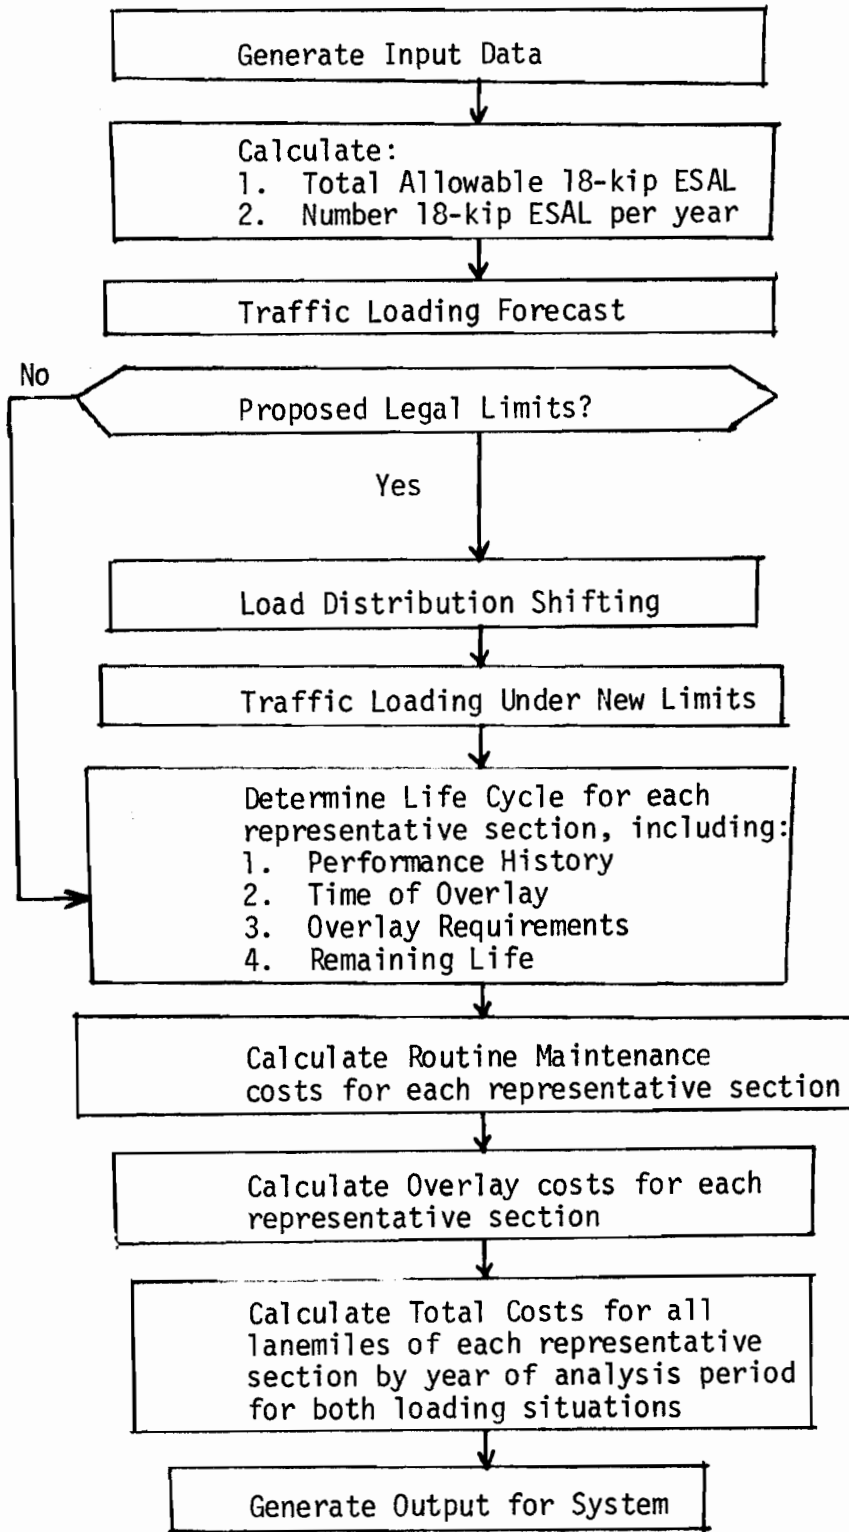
Generate Input Data

Calculate:
1. Total Allowable 18-kip ESAL
2. Number 18-kip ESAL per year

Traffic Loading Forecast

No

Proposed Legal Limits?

Yes

Load Distribution Shifting

Traffic Loading Under New Limits

Determine Life Cycle for each representative section, including:
1. Performance History
2. Time of Overlay
3. Overlay Requirements
4. Remaining Life

Calculate Routine Maintenance costs for each representative section

Calculate Overlay costs for each representative section

Calculate Total Costs for all lanemiles of each representative section by year of analysis period for both loading situations

Generate Output for System